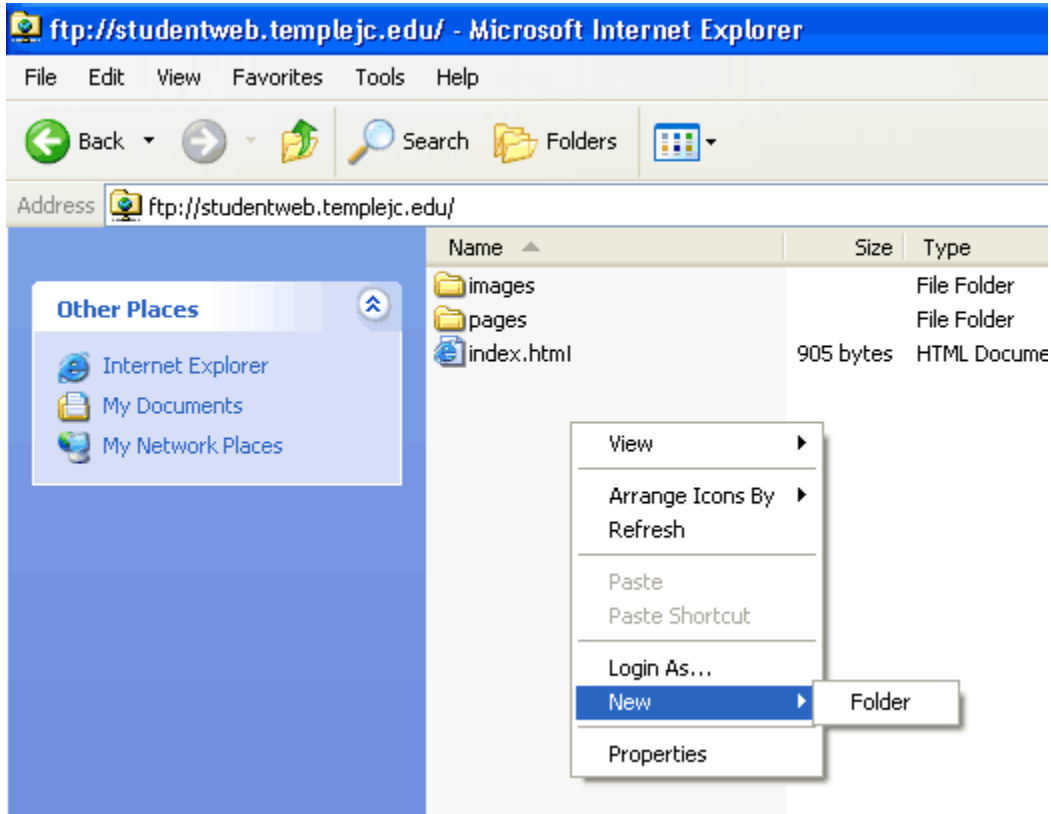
ftp://studentweb.templejc.edu/ - Microsoft Internet Explorer

File Edit View Favorites Tools Help

Back Search Folders

Address ftp://studentweb.templejc.edu/

Other Places

Internet Explorer
My Documents
My Network Places

| Name | Size | Type |
|---|---|---|
| images | | File Folder |
| pages | | File Folder |
| index.html | 905 bytes | HTML Docume |

View
Arrange Icons By
Refresh
Paste
Paste Shortcut
Login As...
New
Properties

Folder